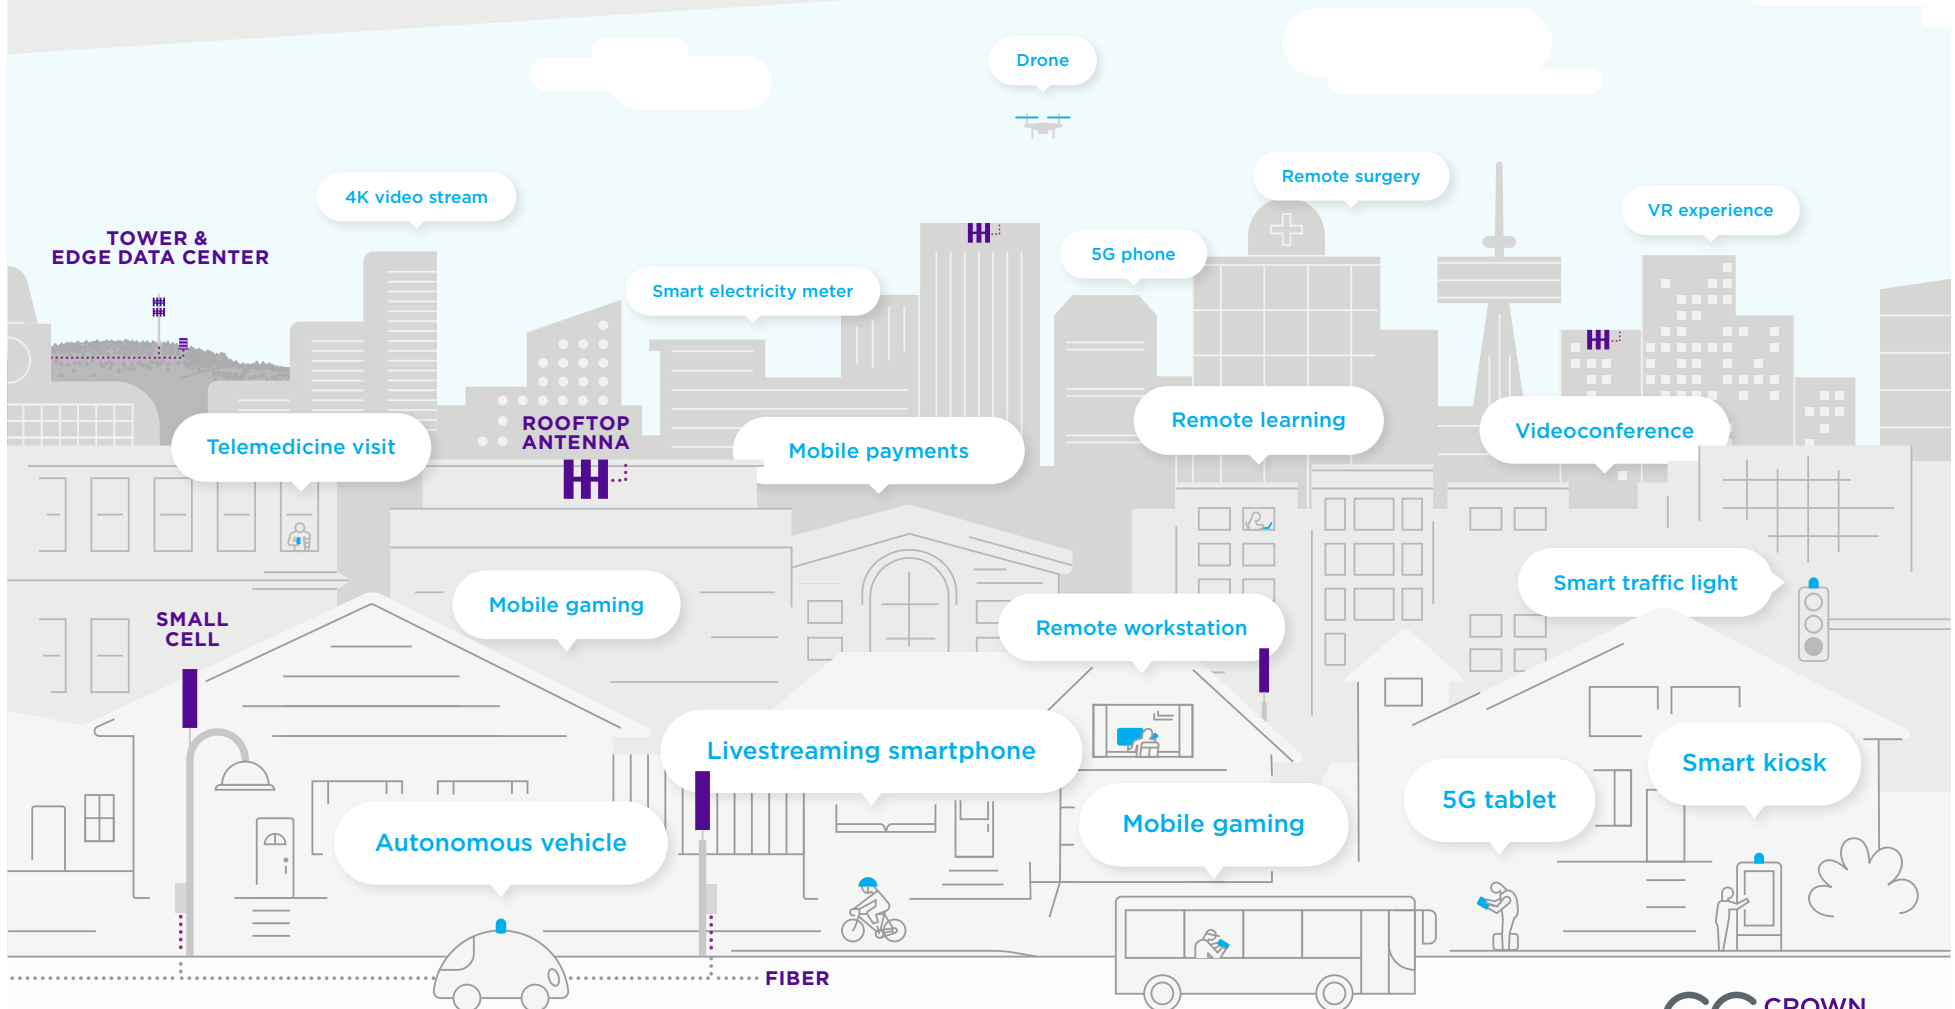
Drone

4K video stream

Remote surgery

VR experience

TOWER & EDGE DATA CENTER

5G phone

Smart electricity meter

ROOFTOP ANTENNA

Remote learning

Videoconference

Telemedicine visit

Mobile payments

Smart traffic light

SMALL CELL

Mobile gaming

Remote workstation

Livestreaming smartphone

Smart kiosk

5G tablet

Mobile gaming

Autonomous vehicle

FIBER

CROWN